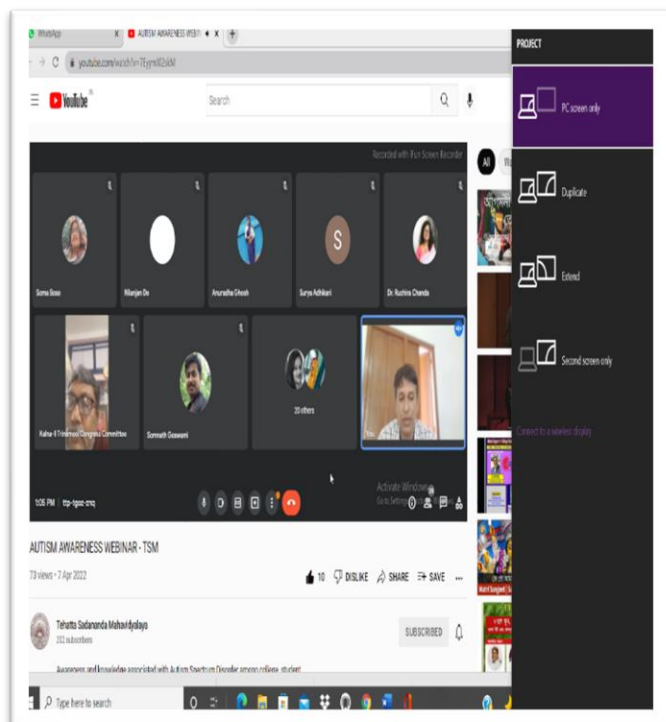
WhatsApp
AUTISM AWARENESS WEBI
youtube.com/watch?v=7Eyrn8l2sbM
YouTube
Search
Recorded with iFun Screen Recorder
All
Soma Bose
Niranjan De
Anuradha Ghosh
S
Surya Adhikari
Dr. Ruchira Chanda
Kalna-II Trinamool Congress Committee
Somnath Goswami
20 others
You
1:05 PM | ttp-tgoz-cnq
Activate Windows
Go to Settings
AUTISM AWARENESS WEBINAR - TSM
73 views • 7 Apr 2022
10
DISLIKE
SHARE
SAVE
Tehatta Sadananda Mahavidyalaya
232 subscribers
SUBSCRIBED
Awareness and knowledge associated with Autism Spectrum Disorder among college student
Type here to search
PROJECT
PC screen only
Duplicate
Extend
Second screen only
Connect to a wireless display